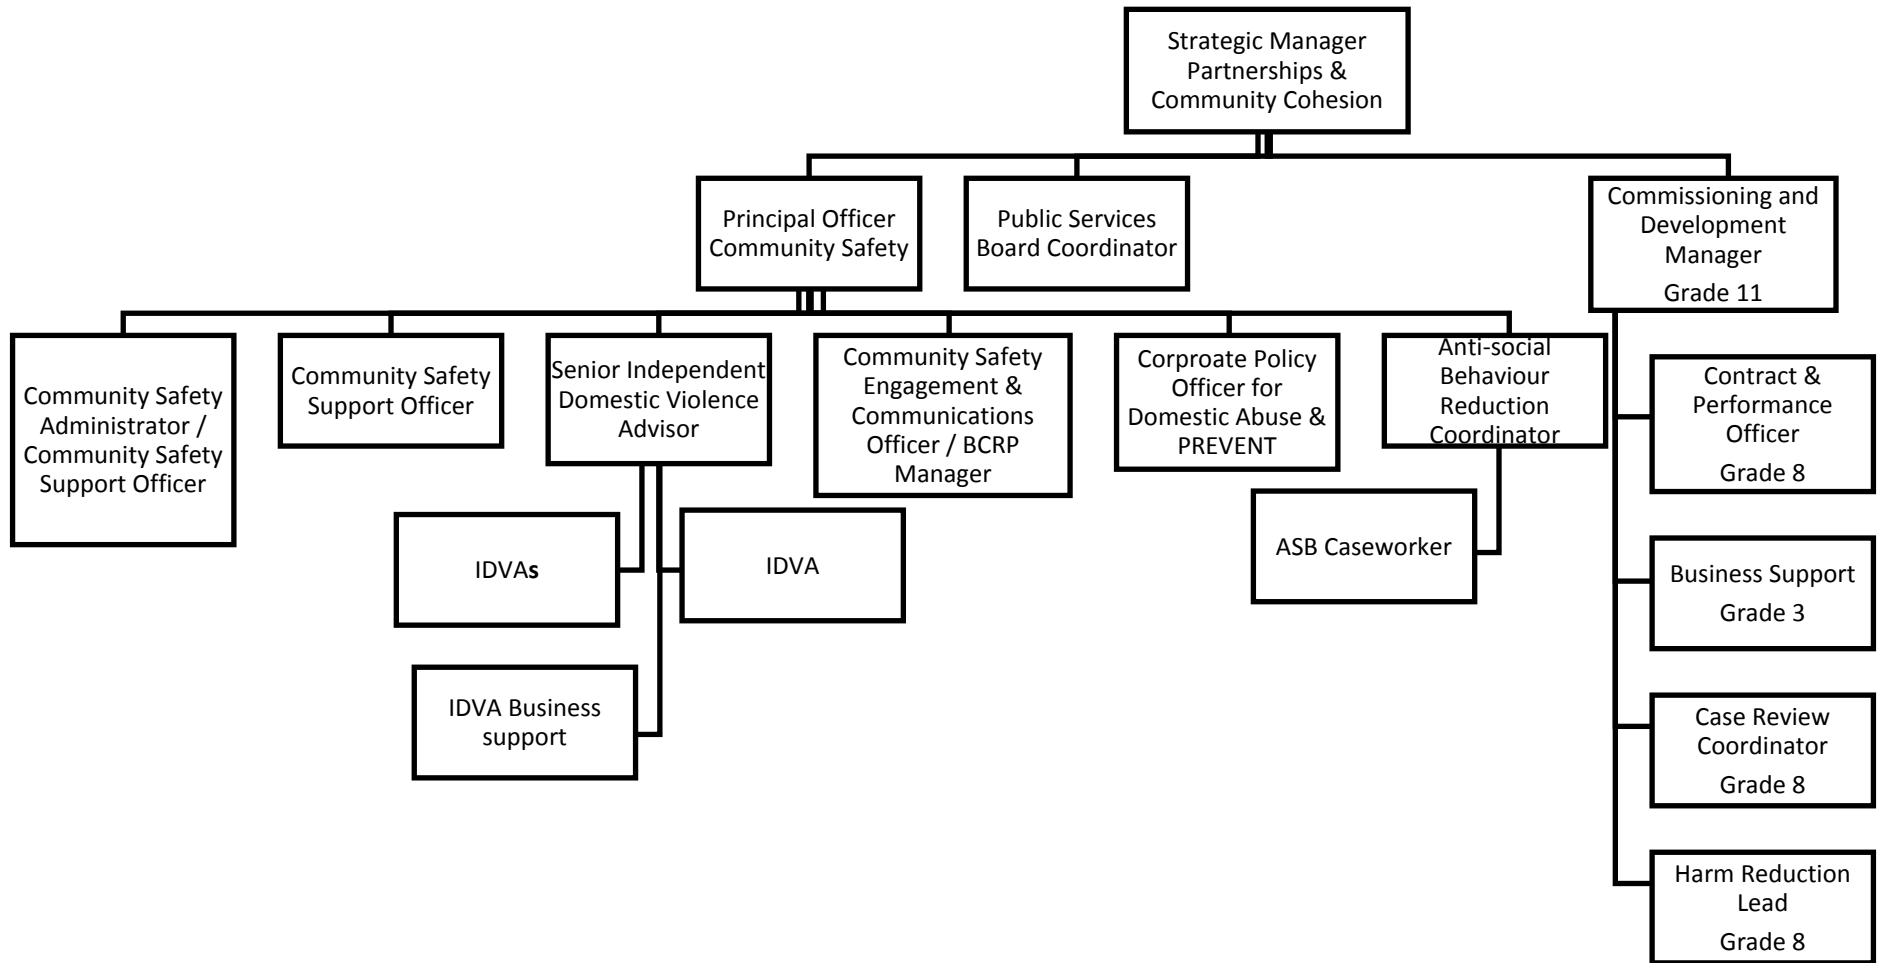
Strategic Manager Partnerships & Community Cohesion

Principal Officer Community Safety

Public Services Board Coordinator

Commissioning and Development Manager
Grade 11

Community Safety Administrator / Community Safety Support Officer

Community Safety Support Officer

Senior Independent Domestic Violence Advisor

Community Safety Engagement & Communications Officer / BCRP Manager

Corproate Policy Officer for Domestic Abuse & PREVENT

Anti-social Behaviour Reduction Coordinator

Contract & Performance Officer
Grade 8

IDVAs

IDVA

ASB Caseworker

Business Support
Grade 3

IDVA Business support

Case Review Coordinator
Grade 8

Harm Reduction Lead
Grade 8